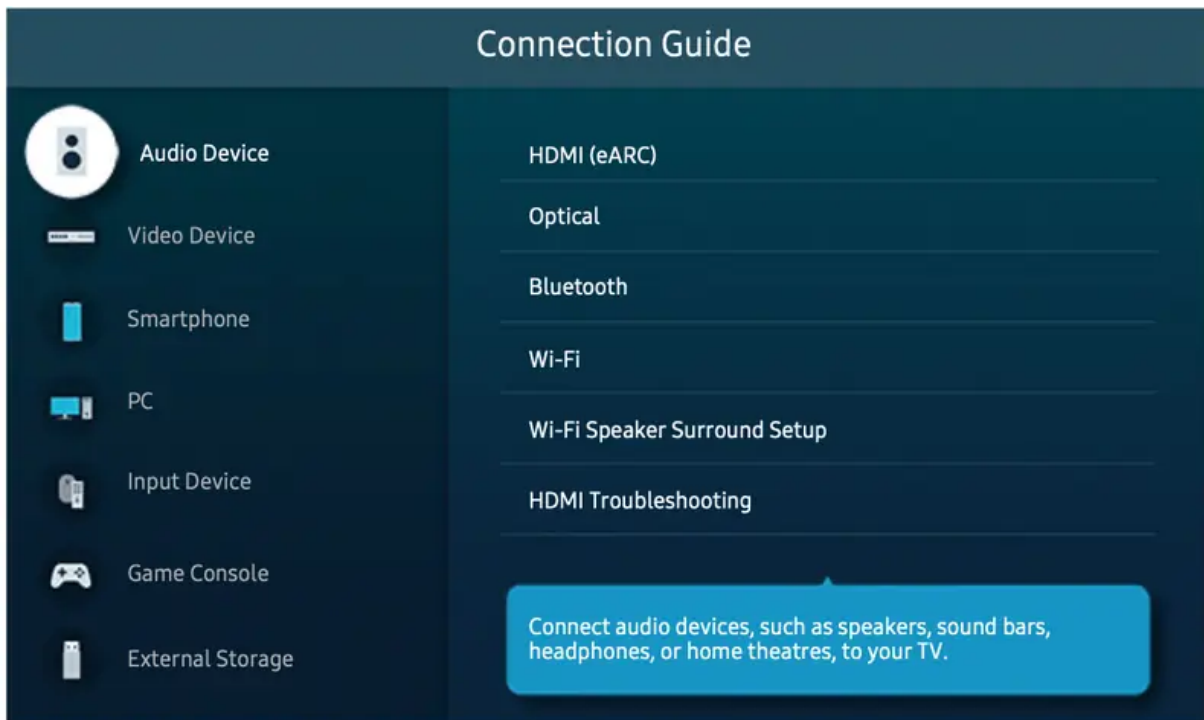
Connection Guide

Audio Device

Video Device

Smartphone

PC

Input Device

Game Console

External Storage

HDMI (eARC)

Optical

Bluetooth

Wi-Fi

Wi-Fi Speaker Surround Setup

HDMI Troubleshooting

Connect audio devices, such as speakers, sound bars, headphones, or home theatres, to your TV.